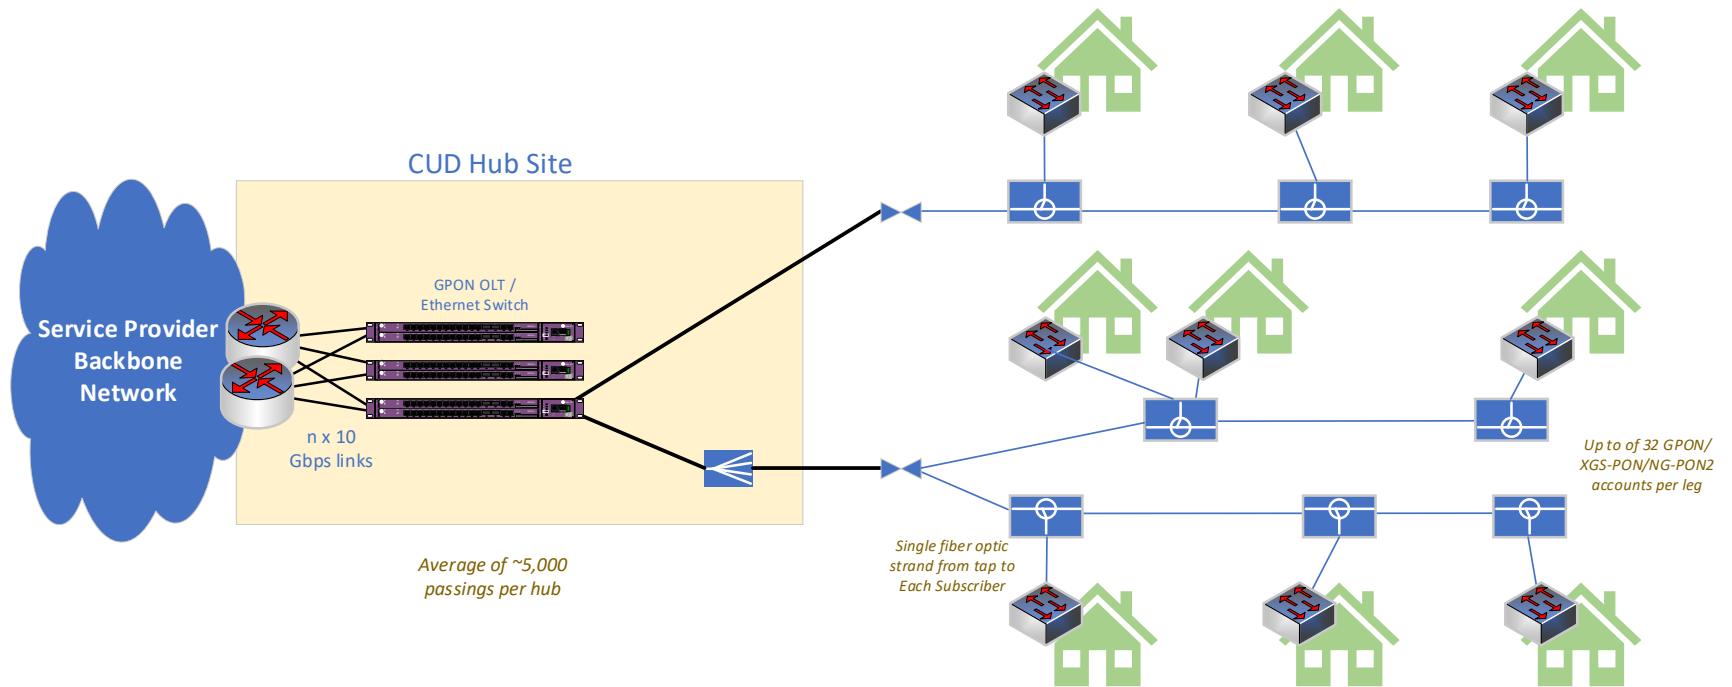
CUD Hub Site

Service Provider Backbone Network

GPON OLT / Ethernet Switch

n x 10 Gbps links

Average of ~5,000 passings per hub

Single fiber optic strand from tap to Each Subscriber

Up to of 32 GPON/ XGS-PON/NG-PON2 accounts per leg